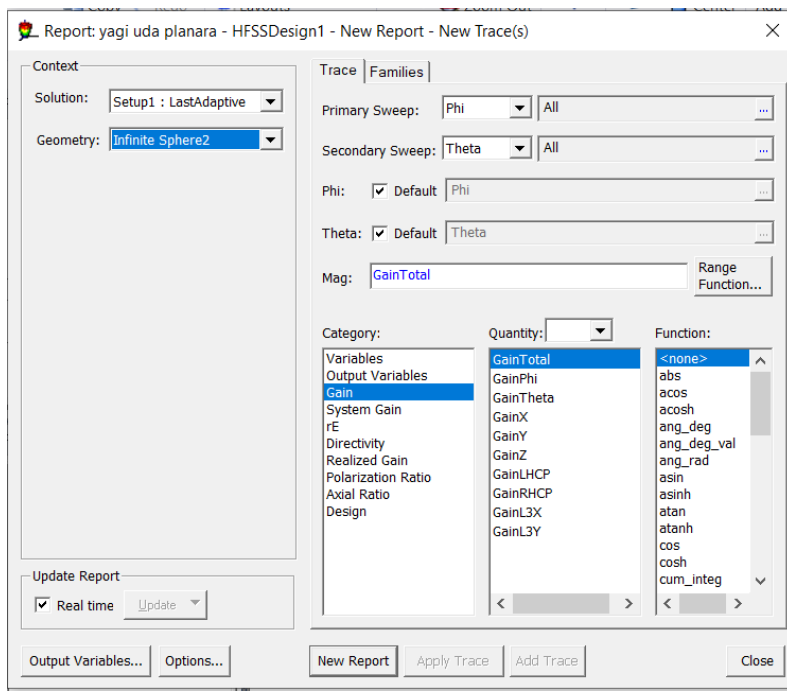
Report: yagi uda planara - HFSSDesign1 - New Report - New Trace(s)

Context

Solution: Setup1 : LastAdaptive

Geometry: Infinite Sphere2

Trace Families

Primary Sweep: Phi All ...

Secondary Sweep: Theta All ...

Phi: ☑ Default Phi ...

Theta: ☑ Default Theta ...

Mag: GainTotal

Range Function...

Category:
Variables
Output Variables
Gain
System Gain
rE
Directivity
Realized Gain
Polarization Ratio
Axial Ratio
Design

Quantity:
GainTotal
GainPhi
GainTheta
GainX
GainY
GainZ
GainLHCP
GainRHCP
GainL3X
GainL3Y

Function:
<none>
abs
acos
acosh
ang_deg
ang_deg_val
ang_rad
asin
asinh
atan
atanh
cos
cosh
cum_integ

Update Report

☑ Real time Update

Output Variables... Options...

New Report Apply Trace Add Trace Close